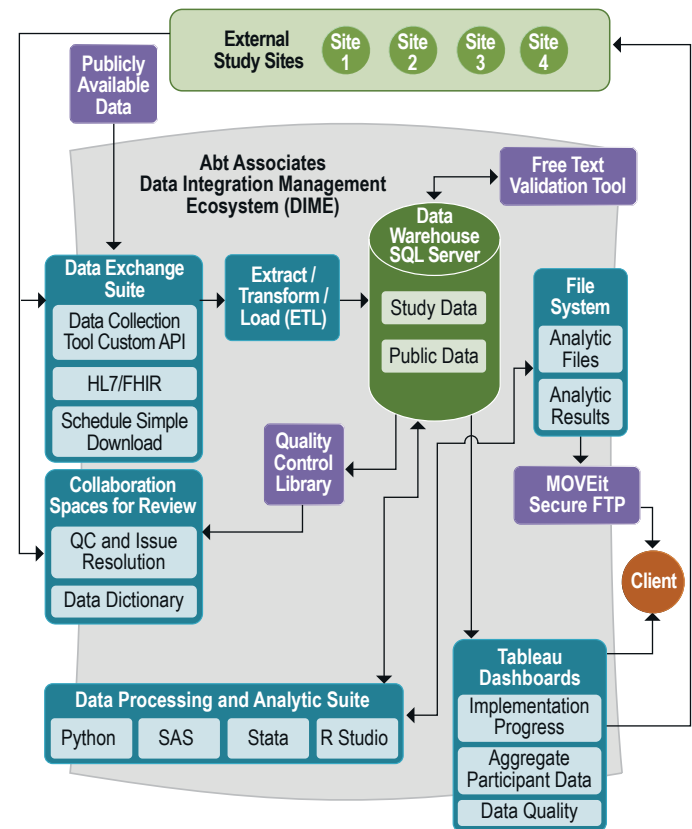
External Study Sites

Site 1

Site 2

Site 3

Site 4

Publicly Available Data

Abt Associates Data Integration Management Ecosystem (DIME)

Free Text Validation Tool

Data Warehouse SQL Server

Study Data

Public Data

Data Exchange Suite

Data Collection Tool Custom API

HL7/FHIR

Schedule Simple Download

Extract / Transform / Load (ETL)

File System

Analytic Files

Analytic Results

Quality Control Library

Collaboration Spaces for Review

QC and Issue Resolution

Data Dictionary

MOVEit Secure FTP

Client

Tableau Dashboards

Implementation Progress

Aggregate Participant Data

Data Quality

Data Processing and Analytic Suite

Python

SAS

Stata

R Studio